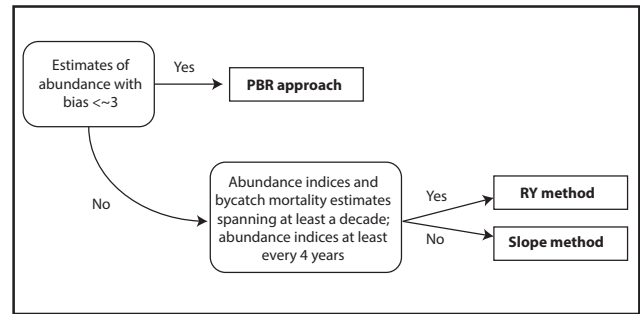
Estimates of abundance with bias <~3

Yes

PBR approach

No

Abundance indices and bycatch mortality estimates spanning at least a decade; abundance indices at least every 4 years

Yes

RY method

No

Slope method